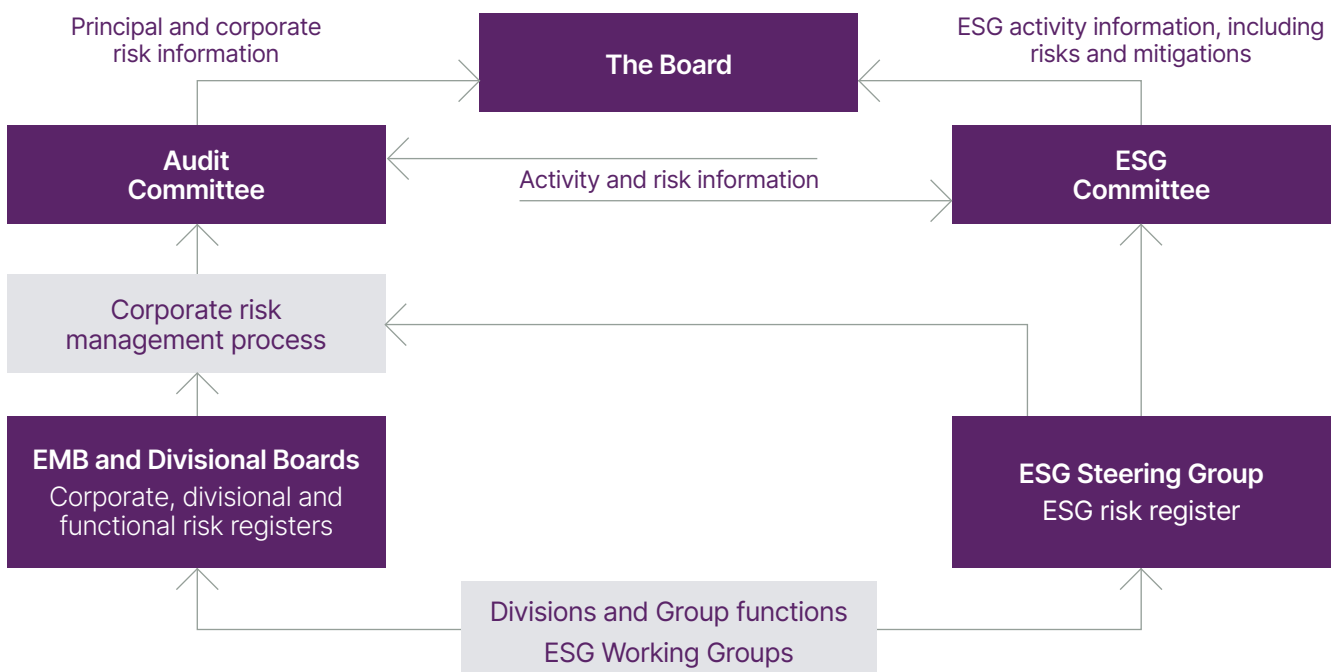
Principal and corporate risk information

The Board

ESG activity information, including risks and mitigations

Audit Committee

Activity and risk information

ESG Committee

Corporate risk management process

EMB and Divisional Boards
Corporate, divisional and functional risk registers

ESG Steering Group
ESG risk register

Divisions and Group functions
ESG Working Groups